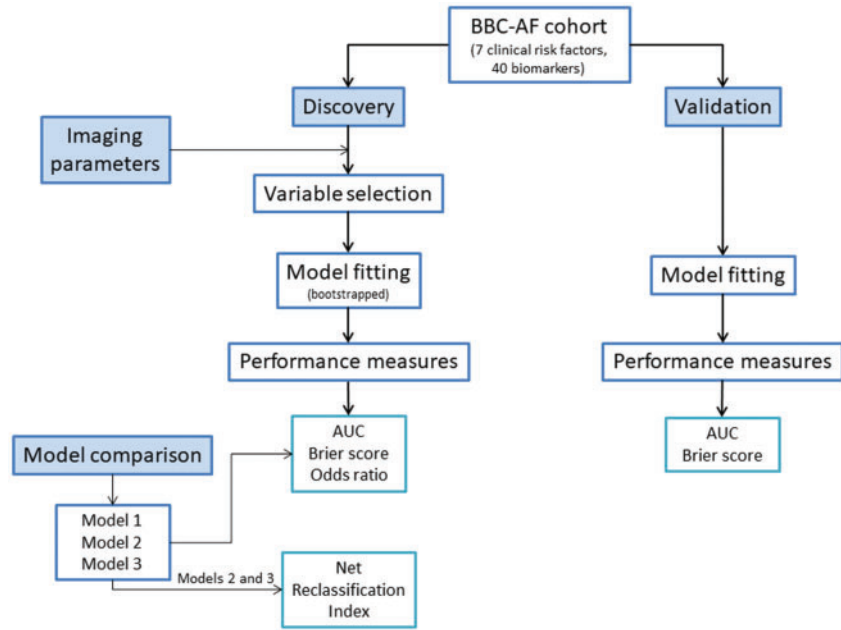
BBC-AF cohort
(7 clinical risk factors, 40 biomarkers)

Discovery

Validation

Imaging parameters

Variable selection

Model fitting
(bootstrapped)

Model fitting

Performance measures

Performance measures

AUC
Brier score
Odds ratio

AUC
Brier score

Model comparison

Model 1
Model 2
Model 3

Models 2 and 3

Net
Reclassification
Index